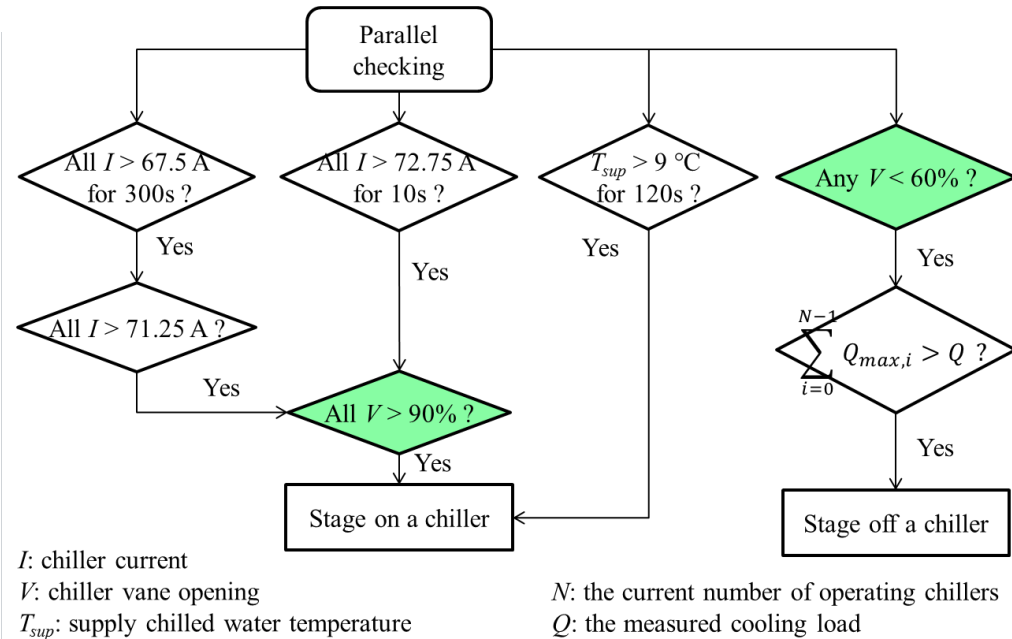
Parallel checking

All $I$ > 67.5 A for 300s ?

All $I$ > 72.75 A for 10s ?

$T_{sup}$ > 9 °C for 120s ?

Any $V$ < 60% ?

Yes

Yes

Yes

Yes

All $I$ > 71.25 A ?

$\sum_{i=0}^{N-1} Q_{max,i} > Q$ ?

Yes

All $V$ > 90% ?

Yes

Yes

Stage on a chiller

Stage off a chiller

$I$: chiller current
$V$: chiller vane opening
$T_{sup}$: supply chilled water temperature

$N$: the current number of operating chillers
$Q$: the measured cooling load